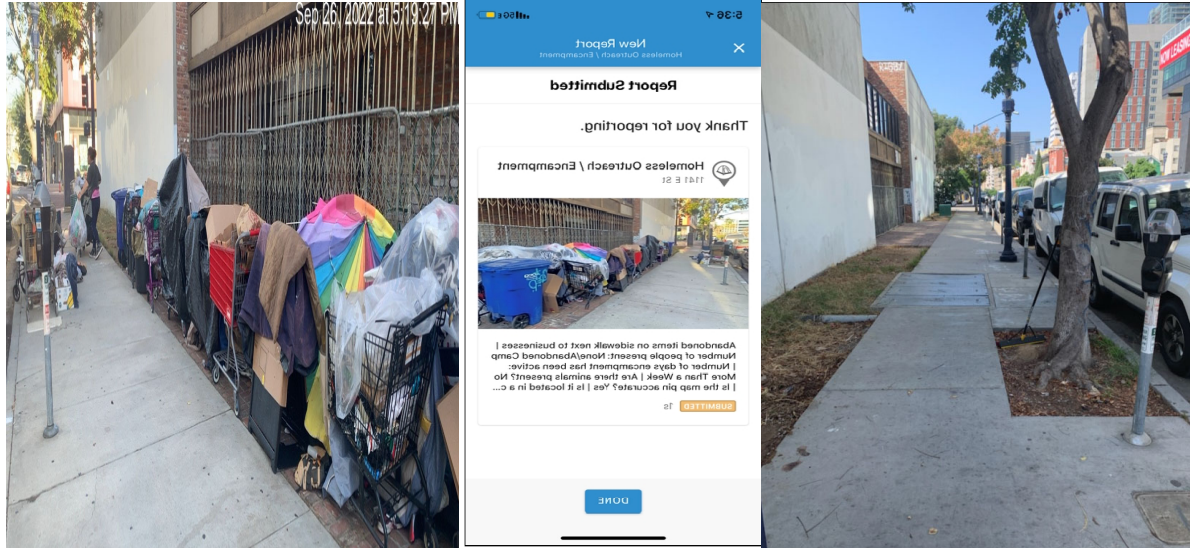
Sep 26, 2022 at 5:19:27 PM

5:36

New Report
Homeless Outreach / Encampment

Report Submitted

Thank you for reporting.

Homeless Outreach / Encampment
1141 E St

Abandoned items on sidewalk next to businesses | Number of people present: None/Abandoned Camp | Number of days encampment has been active: More Than a Week | Are there animals present? No | Is the map pin accurate? Yes | Is it located in a c...

SUBMITTED 1s

DONE

NOW LEASING